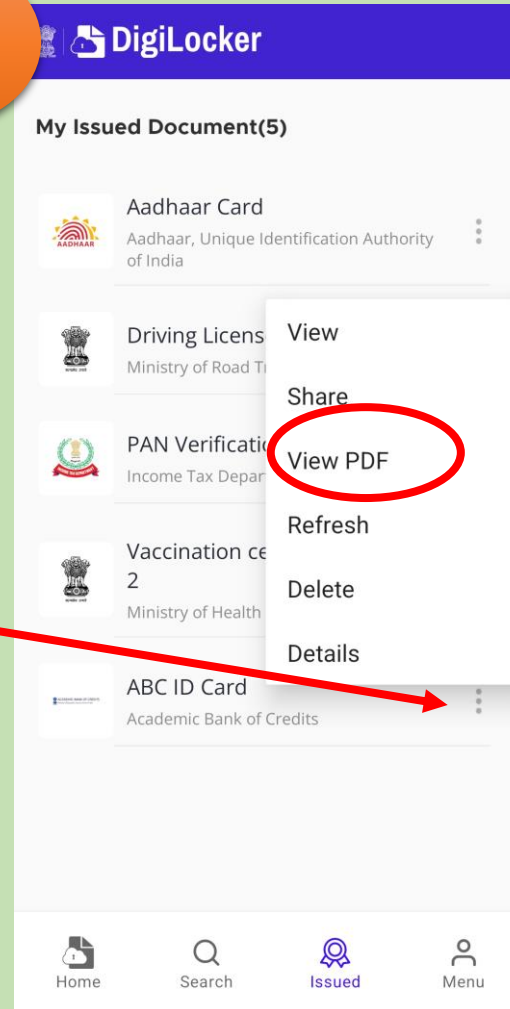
DigiLocker

My Issued Document(5)

AADHAAR

Aadhaar Card
Aadhaar, Unique Identification Authority of India

Driving Licens
Ministry of Road Tr

PAN Verificatio
Income Tax Depar

Vaccination ce
2
Ministry of Health

ABC ID Card
Academic Bank of Credits

View
Share
View PDF
Refresh
Delete
Details

Home
Search
Issued
Menu